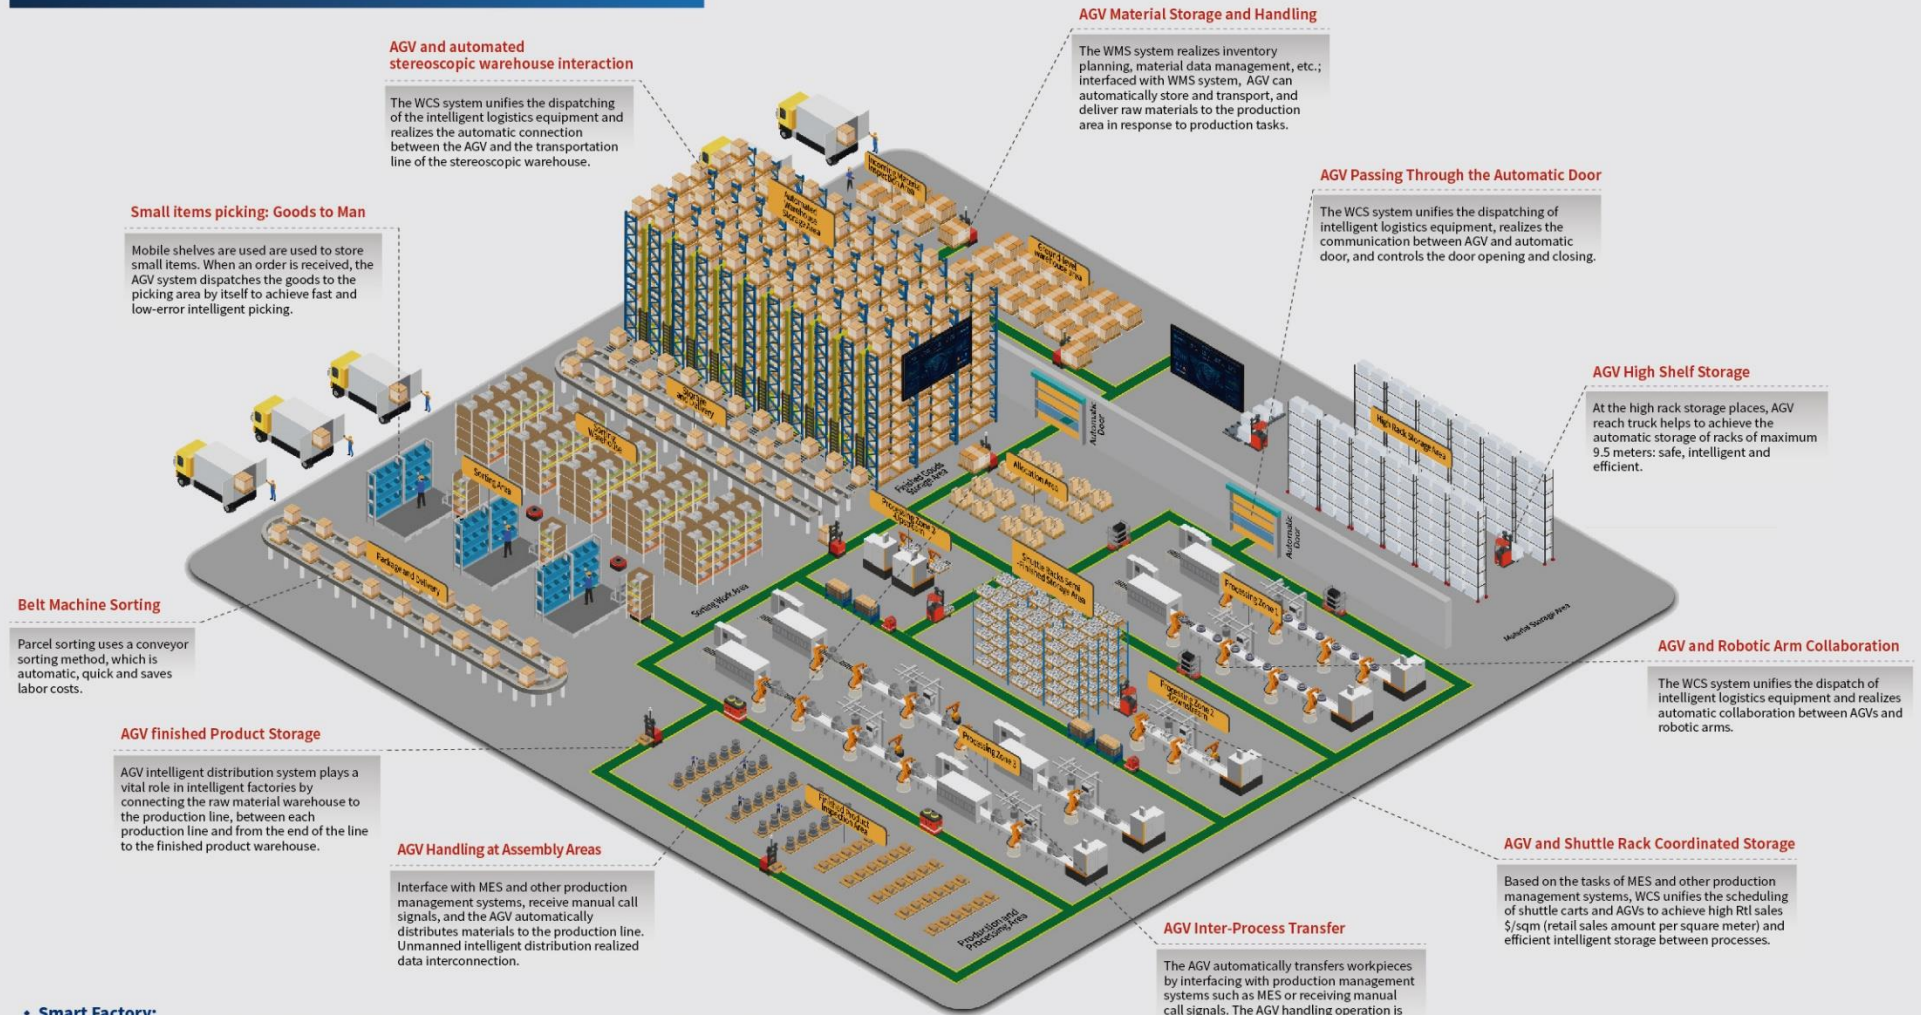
AGV Material Storage and Handling

The WMS system realizes inventory planning, material data management, etc.; interfaced with WMS system, AGV can automatically store and transport, and deliver raw materials to the production area in response to production tasks.

AGV and automated stereoscopic warehouse interaction

The WCS system unifies the dispatching of the intelligent logistics equipment and realizes the automatic connection between the AGV and the transportation line of the stereoscopic warehouse.

AGV Passing Through the Automatic Door

The WCS system unifies the dispatching of intelligent logistics equipment, realizes the communication between AGV and automatic door, and controls the door opening and closing.

Small items picking: Goods to Man

Mobile shelves are used are used to store small items. When an order is received, the AGV system dispatches the goods to the picking area by itself to achieve fast and low-error intelligent picking.

AGV High Shelf Storage

At the high rack storage places, AGV reach truck helps to achieve the automatic storage of racks of maximum 9.5 meters: safe, intelligent and efficient.

Belt Machine Sorting

Parcel sorting uses a conveyor sorting method, which is automatic, quick and saves labor costs.

AGV and Robotic Arm Collaboration

The WCS system unifies the dispatch of intelligent logistics equipment and realizes automatic collaboration between AGVs and robotic arms.

AGV finished Product Storage

AGV intelligent distribution system plays a vital role in intelligent factories by connecting the raw material warehouse to the production line, between each production line and from the end of the line to the finished product warehouse.

AGV Handling at Assembly Areas

Interface with MES and other production management systems, receive manual call signals, and the AGV automatically distributes materials to the production line. Unmanned intelligent distribution realized data interconnection.

AGV and Shuttle Rack Coordinated Storage

Based on the tasks of MES and other production management systems, WCS unifies the scheduling of shuttle carts and AGVs to achieve high Rtl sales $/sqm (retail sales amount per square meter) and efficient intelligent storage between processes.

AGV Inter-Process Transfer

The AGV automatically transfers workpieces by interfacing with production management systems such as MES or receiving manual call signals. The AGV handling operation is

• Smart Factory: